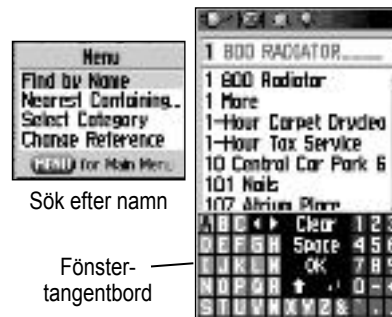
Menu
Find by Name
Nearest Containing...
Select Category
Change Reference
MENU for Main Menu

Sök efter namn

Fönstertangentbord

1 800 RADIATOR

1 800 Radiator
1 More
1-Hour Carpet Drycleo
1-Hour Tax Service
10 Central Car Park 6
101 Nails
107 Atrium Place

A B C ◄ ► Clear 1 2 3
D E F G H Space 4 5 6
I J K L M OK 7 8 9
N O P Q R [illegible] 0 - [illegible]
S T U V W X Y Z & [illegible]